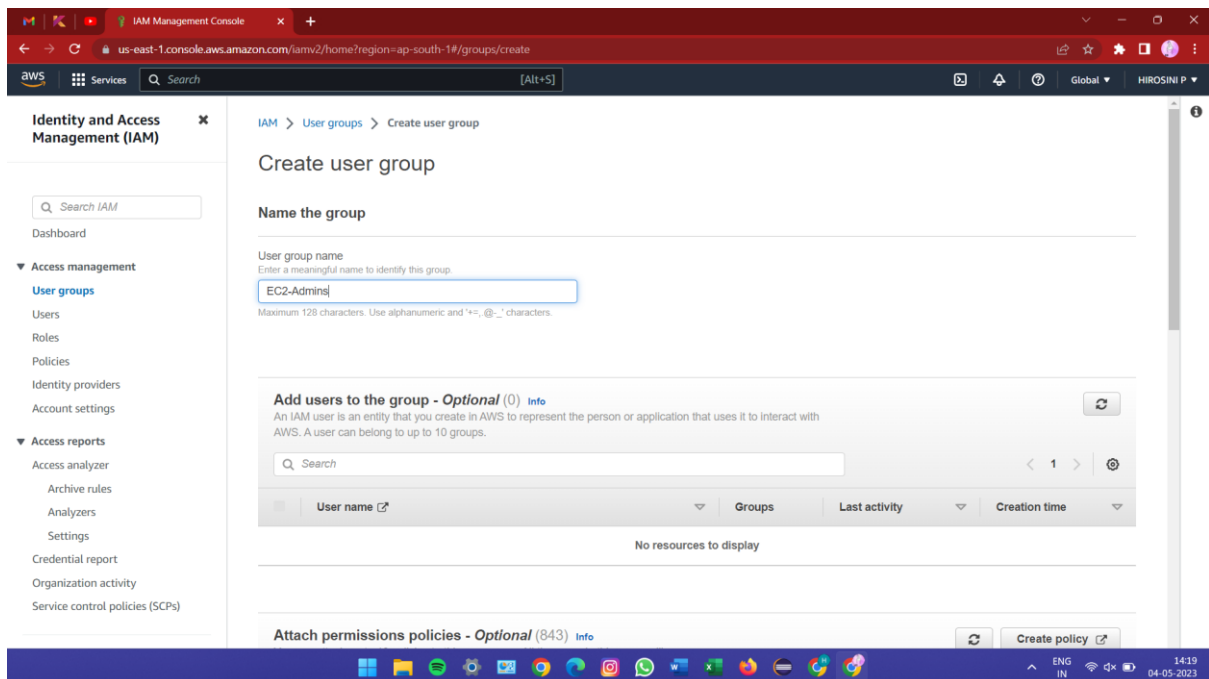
IAM Management Console

us-east-1.console.aws.amazon.com/iamv2/home?region=ap-south-1#/groups/create

aws Services Search [Alt+S] Global ▼ HIROSINI P ▼

Identity and Access Management (IAM)

Search IAM

Dashboard

▼ Access management

User groups

Users

Roles

Policies

Identity providers

Account settings

▼ Access reports

Access analyzer

Archive rules

Analyzers

Settings

Credential report

Organization activity

Service control policies (SCPs)

IAM > User groups > Create user group

Create user group

Name the group

User group name

Enter a meaningful name to identify this group.

EC2-Admins

Maximum 128 characters. Use alphanumeric and '+=,.@-_' characters.

Add users to the group - Optional (0) Info

An IAM user is an entity that you create in AWS to represent the person or application that uses it to interact with AWS. A user can belong to up to 10 groups.

Search

1

| User name | Groups | Last activity | Creation time |
|---|---|---|---|
| No resources to display | | | |

Attach permissions policies - Optional (843) Info

Create policy

ENG IN 14:19 04-05-2023